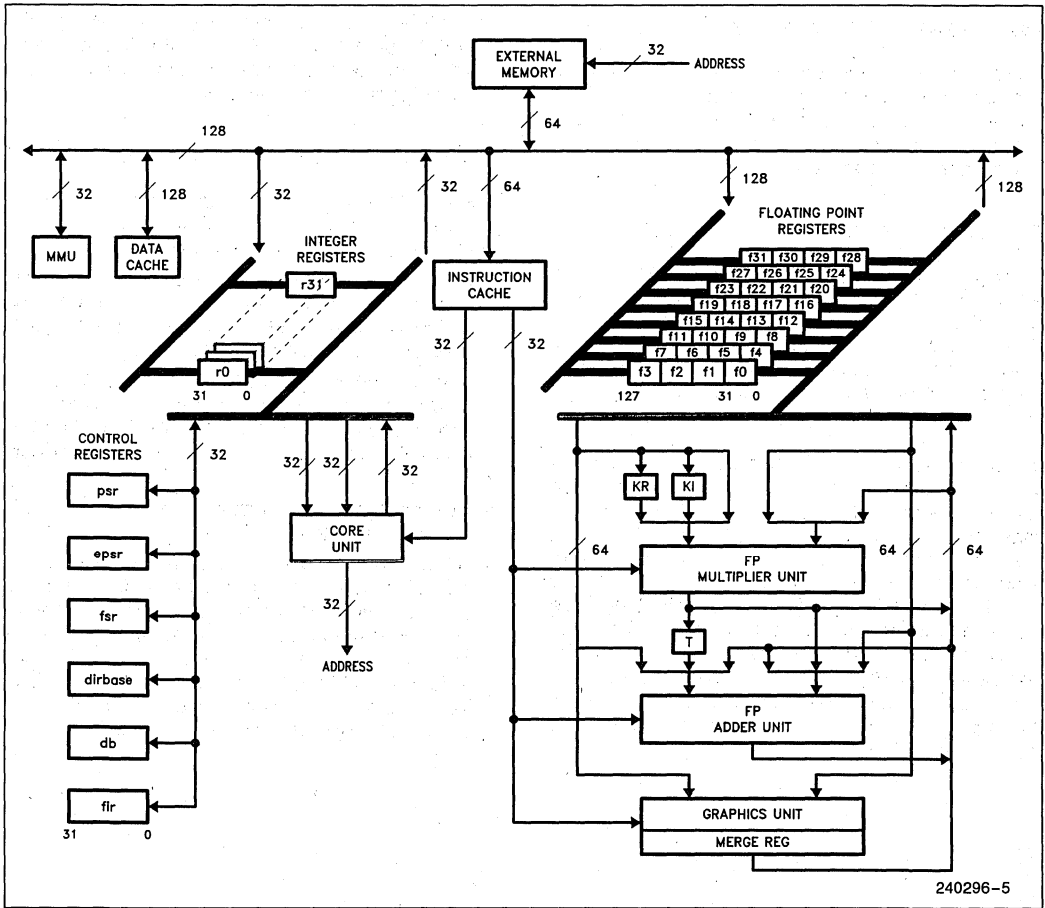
EXTERNAL MEMORY

32

ADDRESS

64

128

32

128

32

32

64

128

128

MMU

DATA CACHE

INTEGER REGISTERS

r31

r0

31 0

INSTRUCTION CACHE

32

32

FLOATING POINT REGISTERS

| f31 | f30 | f29 | f28 |
|---|---|---|---|
| f27 | f26 | f25 | f24 |
| f23 | f22 | f21 | f20 |
| f19 | f18 | f17 | f16 |
| f15 | f14 | f13 | f12 |
| f11 | f10 | f9 | f8 |
| f7 | f6 | f5 | f4 |
| f3 | f2 | f1 | f0 |

127 31 0

CONTROL REGISTERS

32

psr

epsr

fsr

dirbase

db

fir

31 0

32

32

32

CORE UNIT

32

ADDRESS

KR

KI

64

FP MULTIPLIER UNIT

64

64

T

FP ADDER UNIT

GRAPHICS UNIT

MERGE REG

240296-5